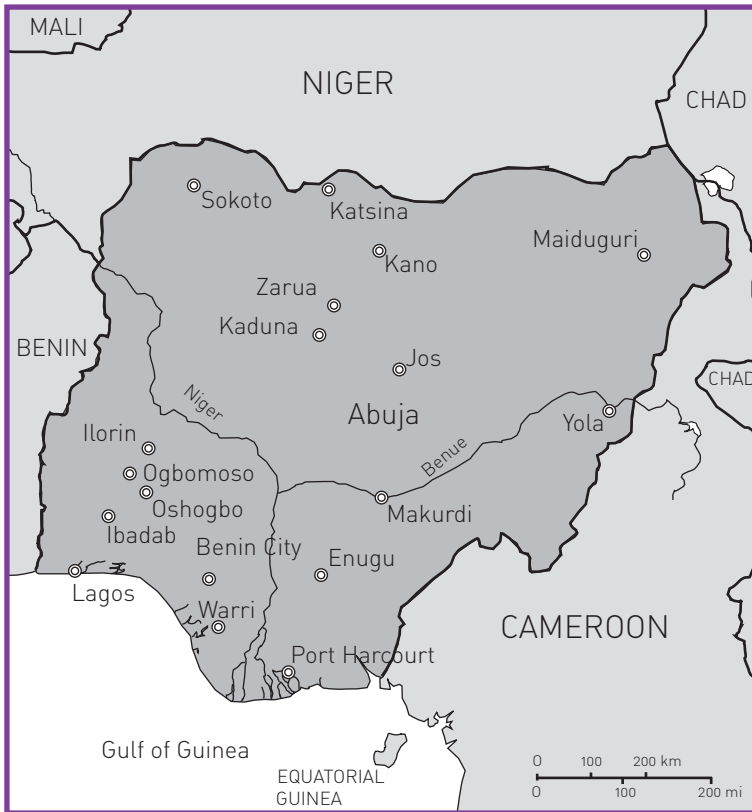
MALI

NIGER

CHAD

Sokoto

Katsina

Kano

Maiduguri

Zarua

Kaduna

BENIN

Jos

CHAD

Niger

Abuja

Yola

Ilorin

Benue

Ogbomoso

Oshogbo

Makurdi

Ibadab

Benin City

Enugu

Lagos

Warri

CAMEROON

Port Harcourt

Gulf of Guinea

EQUATORIAL GUINEA

0 100 200 km

0 100 200 mi